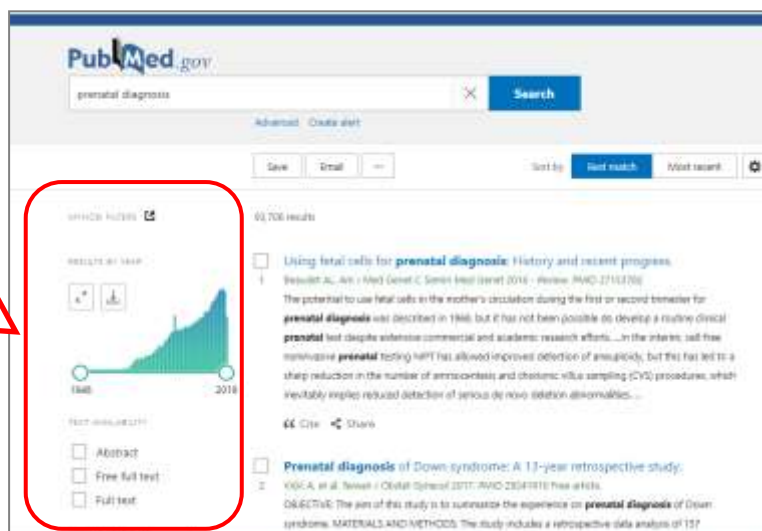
PubMed.gov

prenatal diagnosis

Search

Advanced Create alert

Save Email ···

Sort by: Best match Most recent

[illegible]

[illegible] results

RESULTS BY YEAR

1946 2019

TEXT AVAILABILITY

Abstract

Free full text

Full text

Using fetal cells for prenatal diagnosis: History and recent progress.

1 Beaudet AL. Am J Med Genet C Semin Med Genet 2016 · Review. PMID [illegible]

The potential to use fetal cells in the mother's circulation during the first or second trimester for prenatal diagnosis was described in 1969, but it has not been possible to develop a routine clinical prenatal test despite extensive commercial and academic research efforts. ...In the interim, cell free noninvasive prenatal testing NIPT has allowed improved detection of aneuploidy, but this has led to a sharp reduction in the number of amniocentesis and chorionic villus sampling (CVS) procedures, which inevitably implies reduced detection of serious de novo deletion abnormalities. ...

Cite Share

Prenatal diagnosis of Down syndrome: A 13-year retrospective study.

2 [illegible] et al. Taiwan J Obstet Gynecol 2017. PMID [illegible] Free article.

OBJECTIVE: The aim of this study is to summarize the experience on prenatal diagnosis of Down syndrome. MATERIALS AND METHODS: The study includes a retrospective data analysis of 157